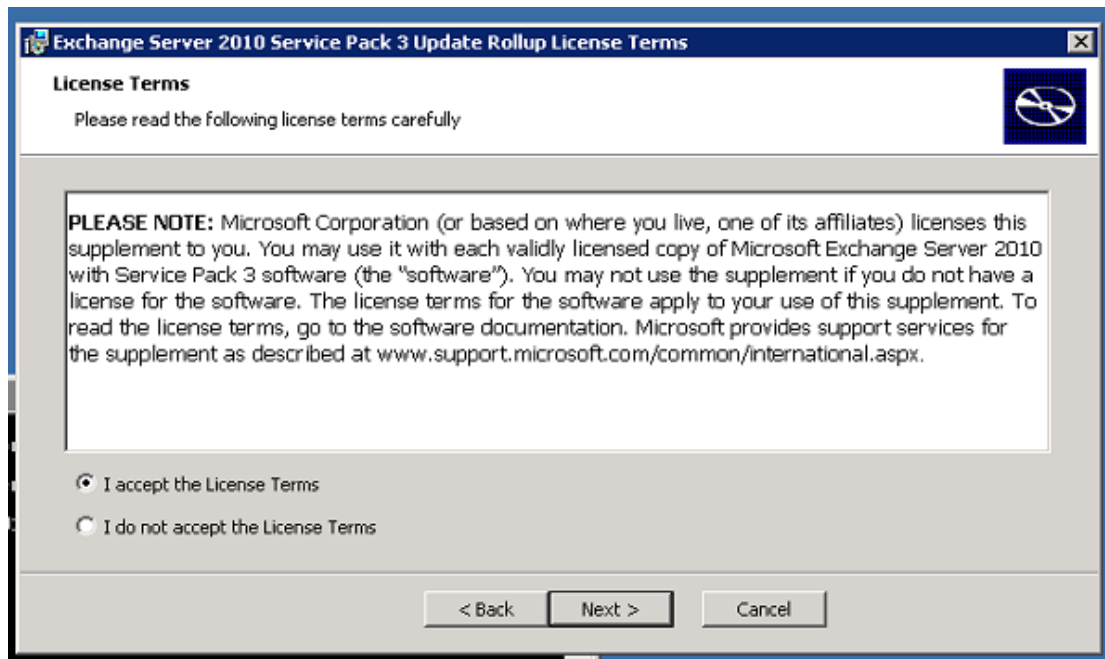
Exchange Server 2010 Service Pack 3 Update Rollup License Terms

License Terms

Please read the following license terms carefully

**PLEASE NOTE:** Microsoft Corporation (or based on where you live, one of its affiliates) licenses this supplement to you. You may use it with each validly licensed copy of Microsoft Exchange Server 2010 with Service Pack 3 software (the "software"). You may not use the supplement if you do not have a license for the software. The license terms for the software apply to your use of this supplement. To read the license terms, go to the software documentation. Microsoft provides support services for the supplement as described at www.support.microsoft.com/common/international.aspx.

I accept the License Terms

I do not accept the License Terms

< Back

Next >

Cancel